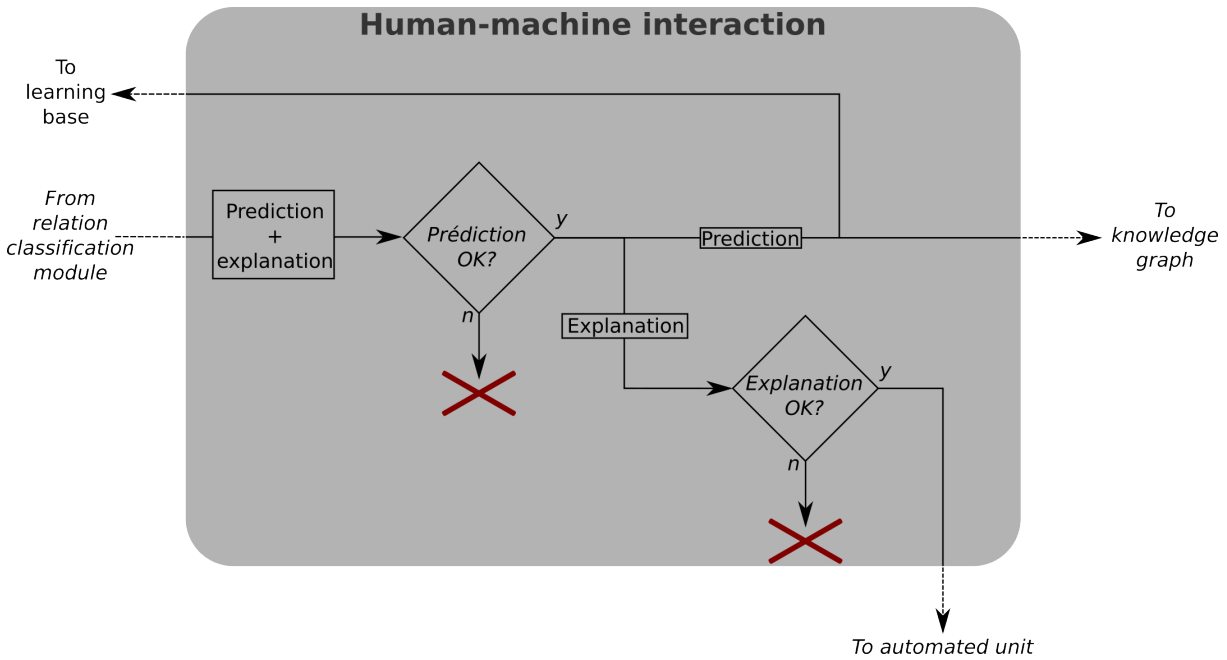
Human-machine interaction

To learning base

From relation classification module

Prediction + explanation

Prédiction OK?

y

n

Prediction

To knowledge graph

Explanation

Explanation OK?

y

n

To automated unit